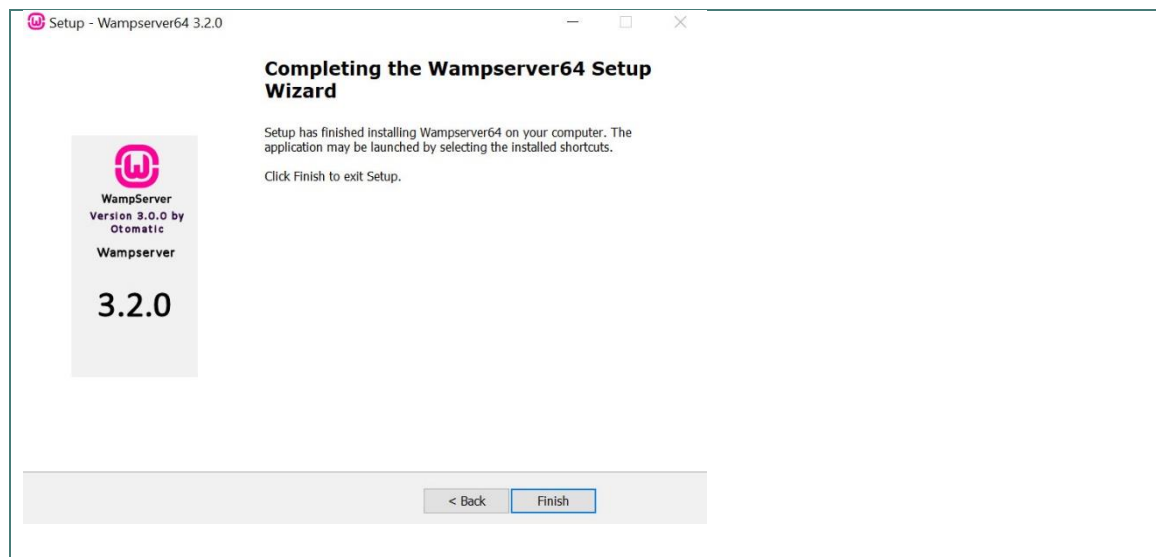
Setup - Wampserver64 3.2.0

Completing the Wampserver64 Setup Wizard

Setup has finished installing Wampserver64 on your computer. The application may be launched by selecting the installed shortcuts.

Click Finish to exit Setup.

WampServer
Version 3.0.0 by Otomatic
Wampserver

3.2.0

< Back
Finish